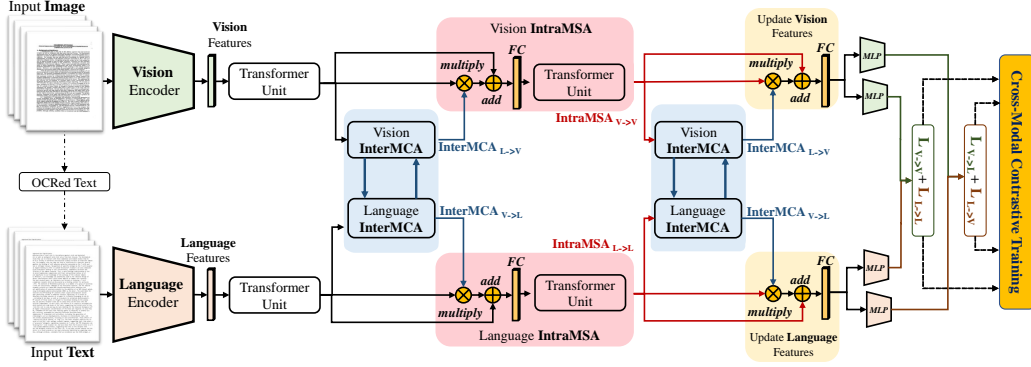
Input **Image**

Vision Encoder

Vision Features

Transformer Unit

Vision IntraMSA

multiply

add

FC

Transformer Unit

IntraMSA $_{V\text{->}V}$

Update Vision Features

multiply

add

FC

MLP

MLP

Cross-Modal Contrastive Training

Vision InterMCA

InterMCA $_{L\text{->}V}$

Language InterMCA

InterMCA $_{V\text{->}L}$

Vision InterMCA

InterMCA $_{L\text{->}V}$

Language InterMCA

InterMCA $_{V\text{->}L}$

$L_{V\text{->}V} + L_{L\text{->}L}$

$L_{V\text{->}L} + L_{L\text{->}V}$

OCRed Text

Language Features

Language Encoder

Transformer Unit

IntraMSA $_{L\text{->}L}$

add

multiply

FC

Transformer Unit

Language IntraMSA

multiply

add

FC

MLP

MLP

Update Language Features

Input **Text**